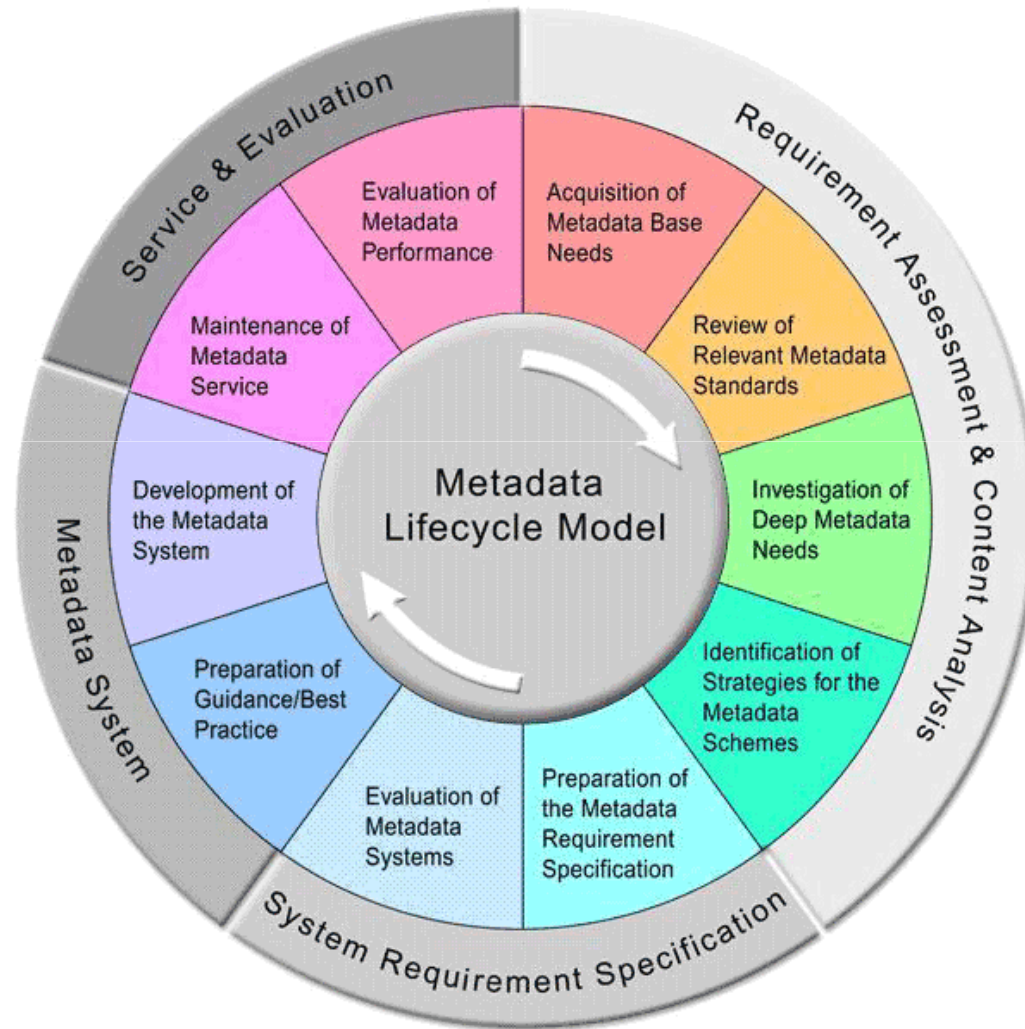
Service & Evaluation

Requirement Assessment & Content Analysis

Evaluation of Metadata Performance

Acquisition of Metadata Base Needs

Review of Relevant Metadata Standards

Investigation of Deep Metadata Needs

Identification of Strategies for the Metadata Schemes

Preparation of the Metadata Requirement Specification

Evaluation of Metadata Systems

Preparation of Guidance/Best Practice

Development of the Metadata System

Maintenance of Metadata Service

Metadata Lifecycle Model

Metadata System

System Requirement Specification